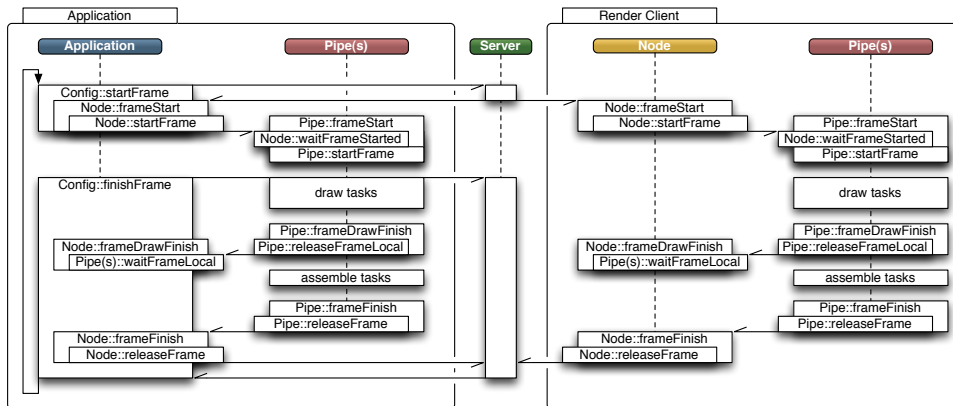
Application

Render Client

Application

Pipe(s)

Server

Node

Pipe(s)

Config::startFrame

Node::frameStart

Node::startFrame

Pipe::frameStart

Node::waitFrameStarted

Pipe::startFrame

Node::frameStart

Node::startFrame

Pipe::frameStart

Node::waitFrameStarted

Pipe::startFrame

Config::finishFrame

draw tasks

draw tasks

Pipe::frameDrawFinish

Pipe::releaseFrameLocal

Node::frameDrawFinish

Pipe(s)::waitFrameLocal

Pipe::frameDrawFinish

Pipe::releaseFrameLocal

Node::frameDrawFinish

Pipe(s)::waitFrameLocal

assemble tasks

assemble tasks

Pipe::frameFinish

Pipe::releaseFrame

Pipe::frameFinish

Pipe::releaseFrame

Node::frameFinish

Node::releaseFrame

Node::frameFinish

Node::releaseFrame